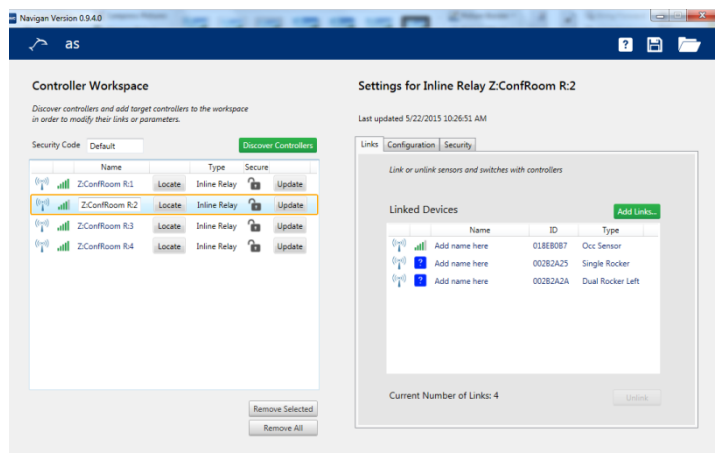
Navigan Version 0.9.4.0

as

Controller Workspace

Discover controllers and add target controllers to the workspace in order to modify their links or parameters.

Security Code Default

Discover Controllers

| | Name | | Type | Secure | |
|---|---|---|---|---|---|
| | Z:ConfRoom R:1 | Locate | Inline Relay | | Update |
| | Z:ConfRoom R:2 | Locate | Inline Relay | | Update |
| | Z:ConfRoom R:3 | Locate | Inline Relay | | Update |
| | Z:ConfRoom R:4 | Locate | Inline Relay | | Update |

Remove Selected

Remove All

Settings for Inline Relay Z:ConfRoom R:2

Last updated 5/22/2015 10:26:51 AM

Links Configuration Security

Link or unlink sensors and switches with controllers

Linked Devices

Add Links...

| | Name | ID | Type |
|---|---|---|---|
| | Add name here | 018E80B7 | Occ Sensor |
| ? | Add name here | 002B2A25 | Single Rocker |
| ? | Add name here | 002B2A2A | Dual Rocker Left |

Current Number of Links: 4

Unlink